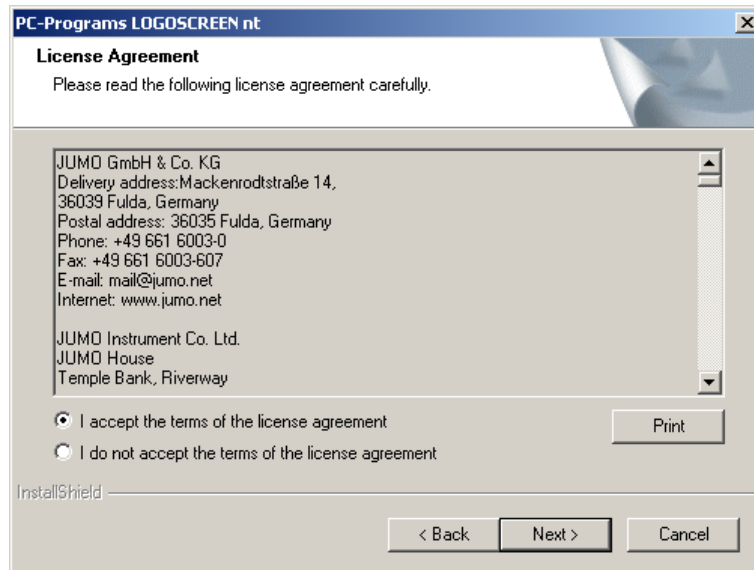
PC-Programs LOGOSCREEN nt

License Agreement

Please read the following license agreement carefully.

JUMO GmbH & Co. KG
Delivery address:Mackenrodtstraße 14,
36039 Fulda, Germany
Postal address: 36035 Fulda, Germany
Phone: +49 661 6003-0
Fax: +49 661 6003-607
E-mail: mail@jumo.net
Internet: www.jumo.net

JUMO Instrument Co. Ltd.
JUMO House
Temple Bank, Riverway

I accept the terms of the license agreement

I do not accept the terms of the license agreement

Print

InstallShield

< Back

Next >

Cancel